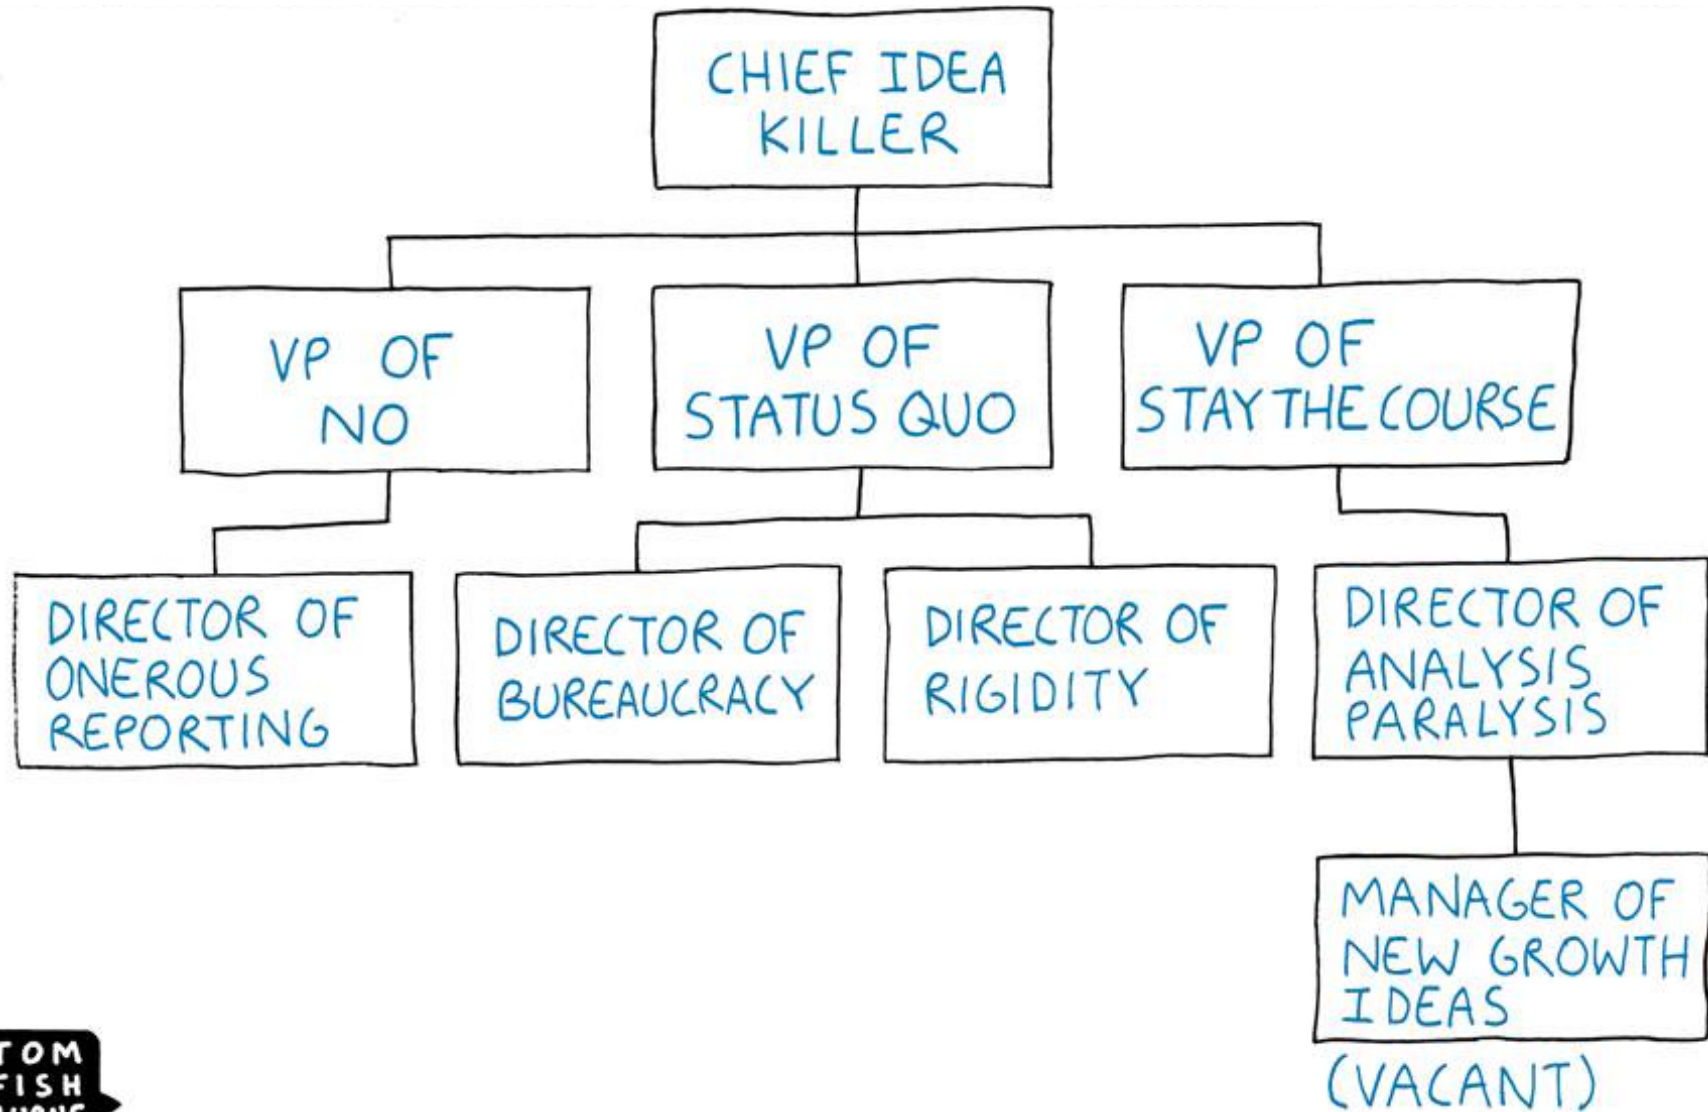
CHIEF IDEA KILLER

VP OF NO

VP OF STATUS QUO

VP OF STAY THE COURSE

DIRECTOR OF ONEROUS REPORTING

DIRECTOR OF BUREAUCRACY

DIRECTOR OF RIGIDITY

DIRECTOR OF ANALYSIS PARALYSIS

MANAGER OF NEW GROWTH IDEAS

(VACANT)

TOM FISH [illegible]